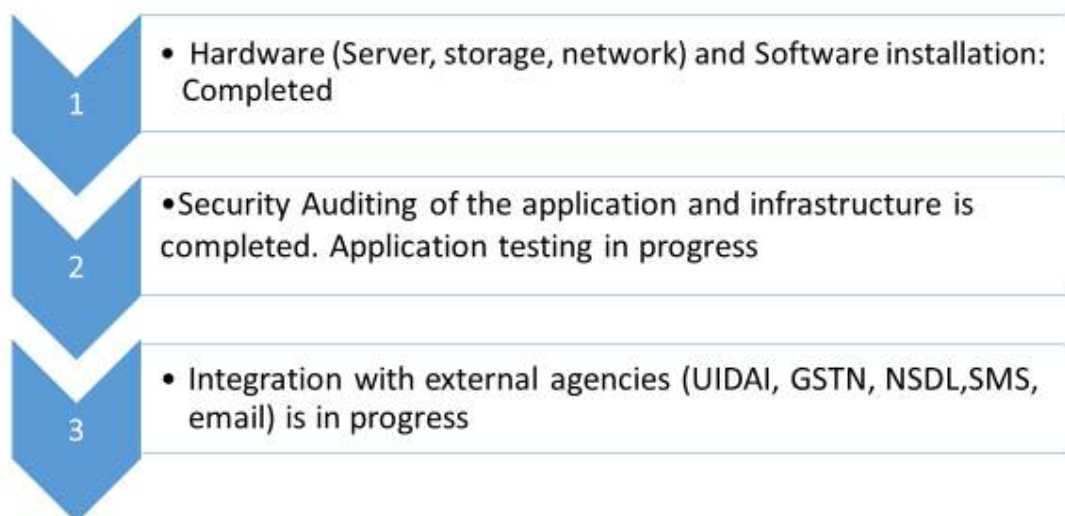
1

• Hardware (Server, storage, network) and Software installation: Completed

2

•Security Auditing of the application and infrastructure is completed. Application testing in progress

3

• Integration with external agencies (UIDAI, GSTN, NSDL,SMS, email) is in progress